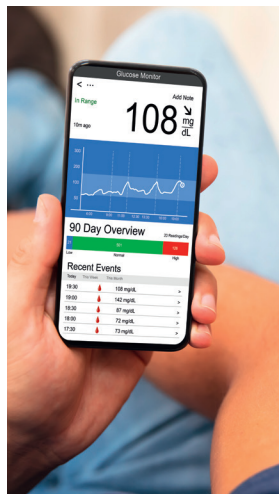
Glucose Monitor

< ...

In Range

Add Note

10m ago

108 ↘ $\frac{mg}{dL}$

90 Day Overview

Low Normal High

Recent Events

| | | | |
|---|---|---|---|
| 19:30 | | 108 mg/dL | > |
| 19:00 | | 142 mg/dL | > |
| 18:30 | | 87 mg/dL | > |
| 18:00 | | 72 mg/dL | > |
| 17:30 | | 73 mg/dL | > |